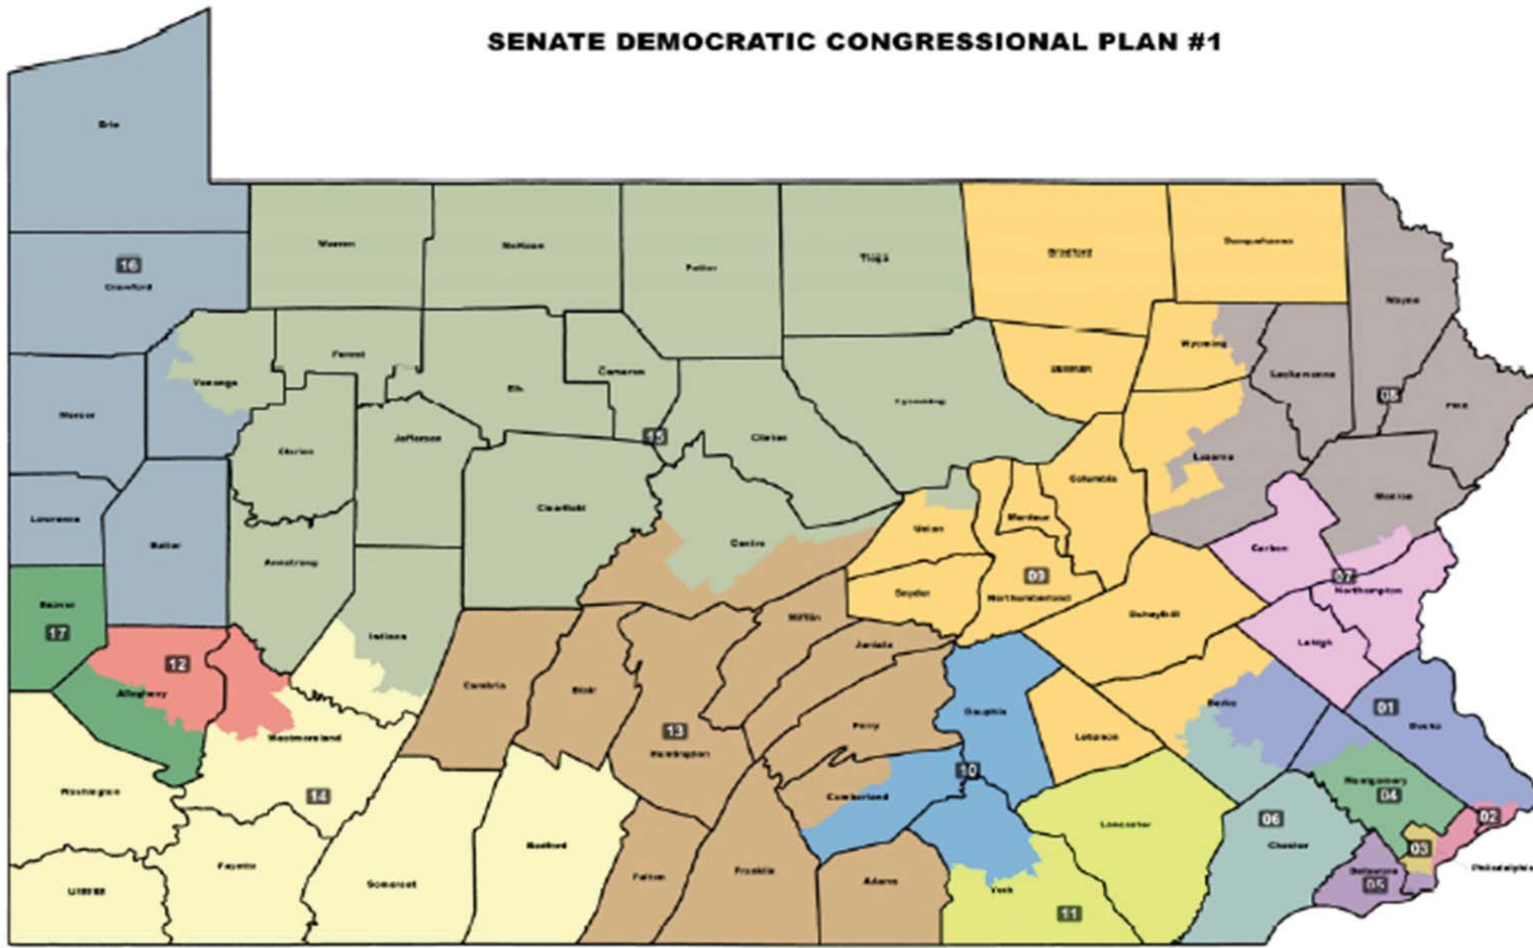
SENATE DEMOCRATIC CONGRESSIONAL PLAN #1

Erie
16
Crawford
Warren
McKean
Potter
Tioga
Bradford
Susquehanna
Wayne
Venango
Forest
Elk
Cameron
Sullivan
Wyoming
Lackawanna
Mercer
Clarion
Jefferson
15
Clinton
Lycoming
Luzerne
08
Pike
Lawrence
Butler
Clearfield
Centre
Union
Montour
Columbia
Monroe
Armstrong
Snyder
09
Northumberland
Carbon
07
Northampton
Beaver
17
Indiana
Mifflin
Schuylkill
Lehigh
12
Allegheny
Cambria
Blair
Juniata
Westmoreland
13
Huntingdon
Perry
Dauphin
Lebanon
Berks
01
Bucks
Washington
14
10
Cumberland
Montgomery
04
Lancaster
06
Chester
02
03
Philadelphia
Delaware
05
Fayette
Somerset
Bedford
Fulton
Franklin
Adams
York
11
Greene